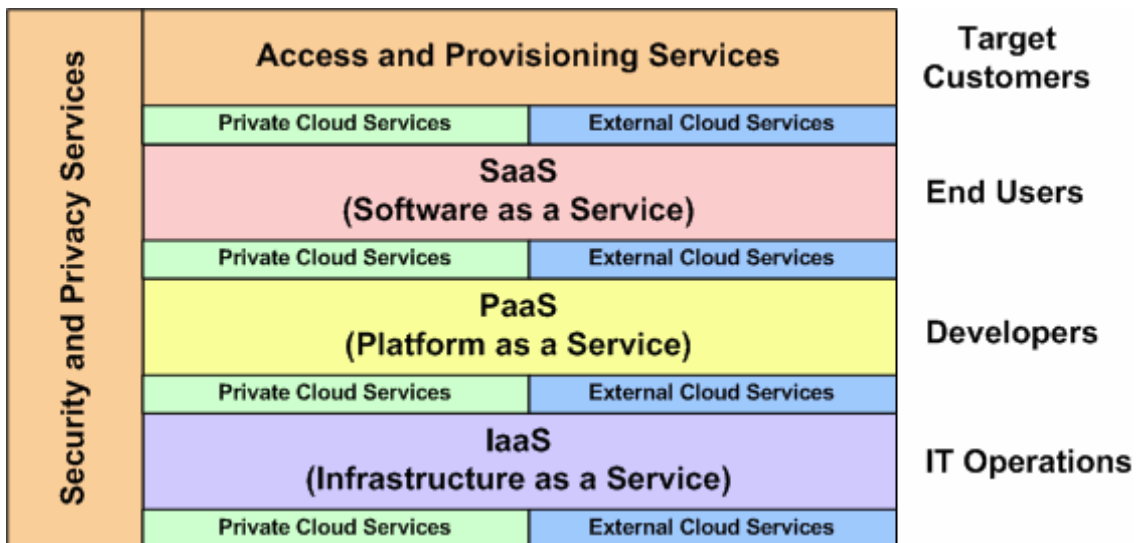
Security and Privacy Services

Access and Provisioning Services

Target Customers

Private Cloud Services
External Cloud Services

SaaS
(Software as a Service)

End Users

Private Cloud Services
External Cloud Services

PaaS
(Platform as a Service)

Developers

Private Cloud Services
External Cloud Services

IaaS
(Infrastructure as a Service)

IT Operations

Private Cloud Services
External Cloud Services